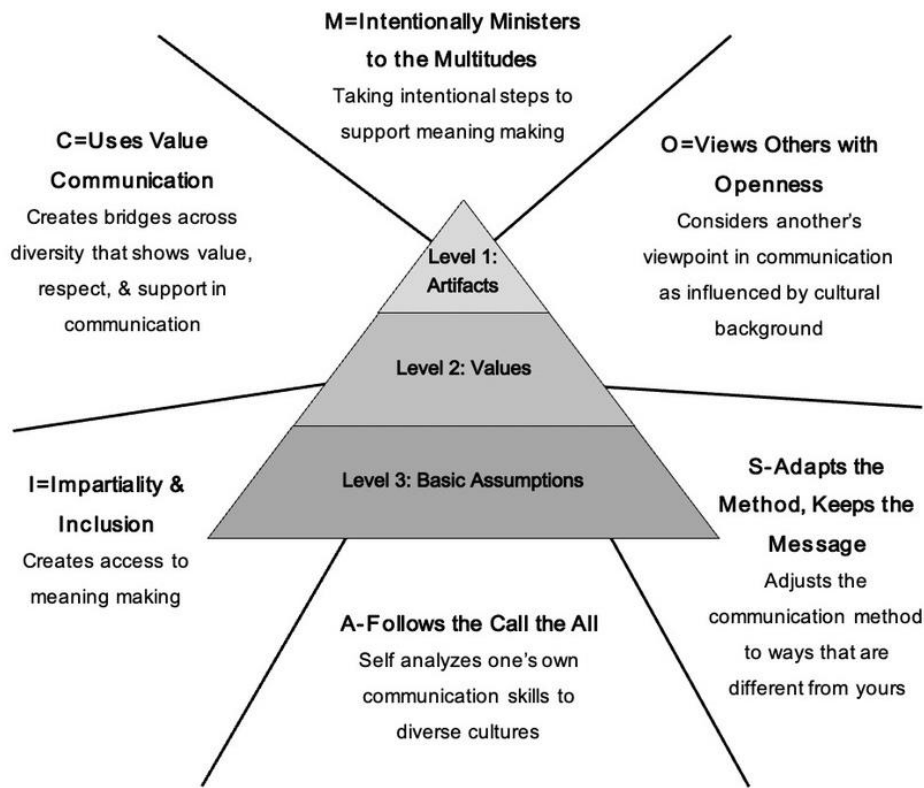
M=Intentionally Ministers to the Multitudes
Taking intentional steps to support meaning making

C=Uses Value Communication
Creates bridges across diversity that shows value, respect, & support in communication

O=Views Others with Openness
Considers another's viewpoint in communication as influenced by cultural background

Level 1: Artifacts

Level 2: Values

Level 3: Basic Assumptions

I=Impartiality & Inclusion
Creates access to meaning making

S-Adapts the Method, Keeps the Message
Adjusts the communication method to ways that are different from yours

A-Follows the Call the All
Self analyzes one's own communication skills to diverse cultures